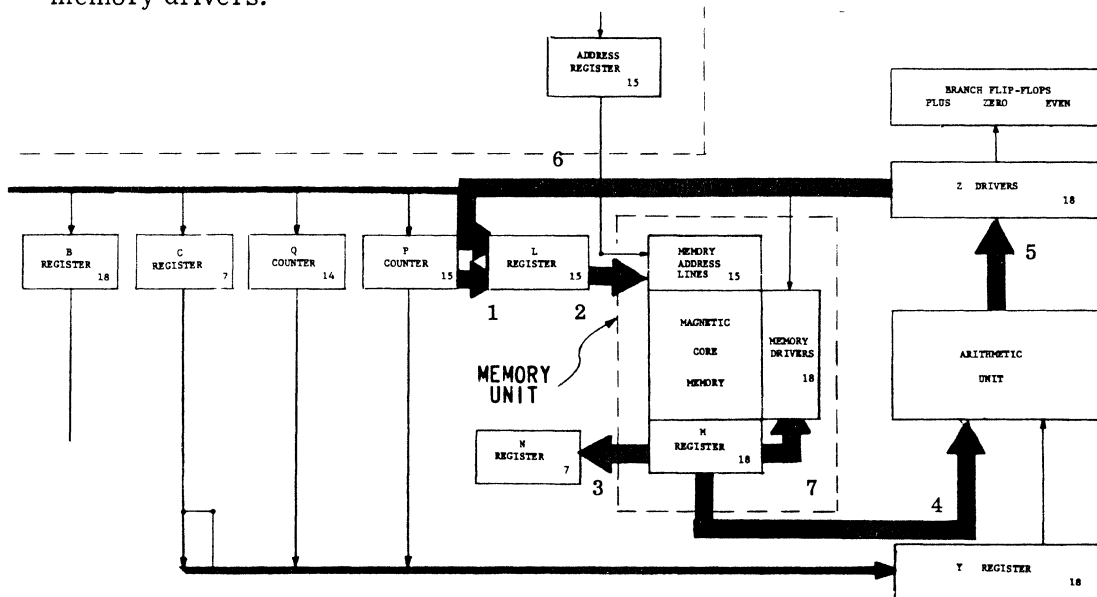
memory drivers.

ADDRESS REGISTER 15

BRANCH FLIP-FLOPS
PLUS ZERO EVEN

6

Z DRIVERS 18

B REGISTER 18

C REGISTER 7

Q COUNTER 14

P COUNTER 15

L REGISTER 15

MEMORY ADDRESS LINES 15

5

1

2

MAGNETIC CORE MEMORY

MEMORY DRIVERS 18

ARITHMETIC UNIT

MEMORY UNIT

N REGISTER 7

M REGISTER 18

3

7

4

Y REGISTER 18